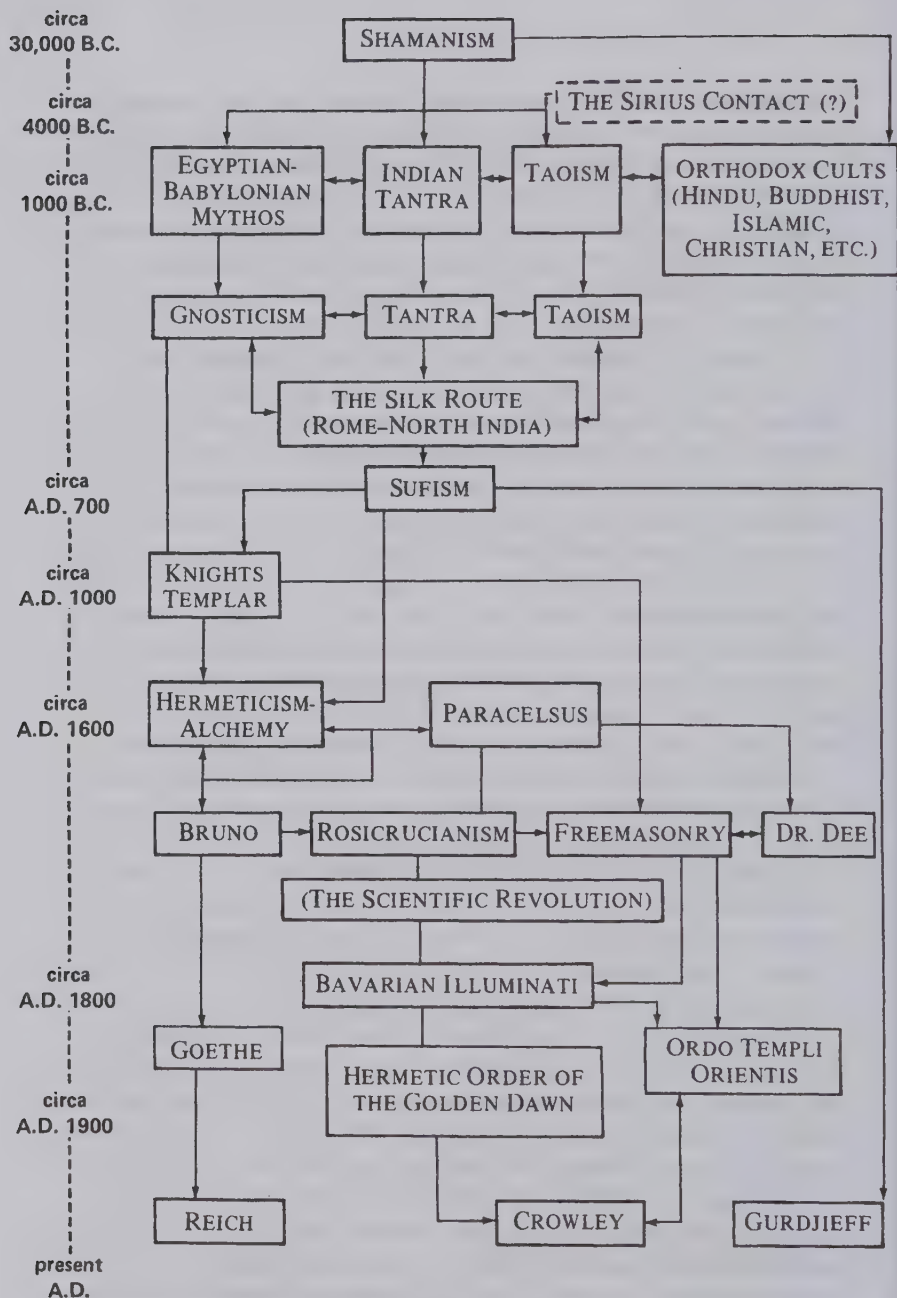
circa 30,000 B.C.

circa 4000 B.C.

circa 1000 B.C.

circa A.D. 700

circa A.D. 1000

circa A.D. 1600

circa A.D. 1800

circa A.D. 1900

present A.D.

SHAMANISM

THE SIRIUS CONTACT (?)

EGYPTIAN-BABYLONIAN MYTHOS

INDIAN TANTRA

TAOISM

ORTHODOX CULTS (HINDU, BUDDHIST, ISLAMIC, CHRISTIAN, ETC.)

GNOSTICISM

TANTRA

TAOISM

THE SILK ROUTE (ROME–NORTH INDIA)

SUFISM

KNIGHTS TEMPLAR

HERMETICISM-ALCHEMY

PARACELSUS

BRUNO

ROSICRUCIANISM

FREEMASONRY

DR. DEE

(THE SCIENTIFIC REVOLUTION)

BAVARIAN ILLUMINATI

GOETHE

HERMETIC ORDER OF THE GOLDEN DAWN

ORDO TEMPLI ORIENTIS

REICH

CROWLEY

GURDJIEFF